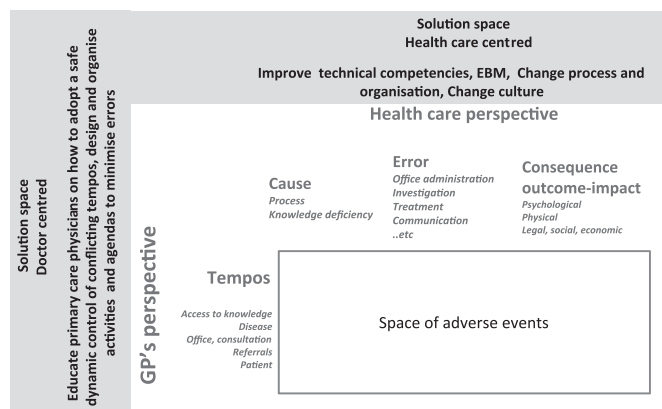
Solution space
Health care centred

Improve technical competencies, EBM, Change process and organisation, Change culture

Solution space
Doctor centred

Educate primary care physicians on how to adopt a safe dynamic control of conflicting tempos, design and organise activities and agendas to minimise errors

Health care perspective

Cause
Process
Knowledge deficiency

Error
Office administration
Investigation
Treatment
Communication
..etc

Consequence
outcome-impact
Psychological
Physical
Legal, social, economic

GP's perspective

Tempos
Access to knowledge
Disease
Office, consultation
Referrals
Patient

Space of adverse events